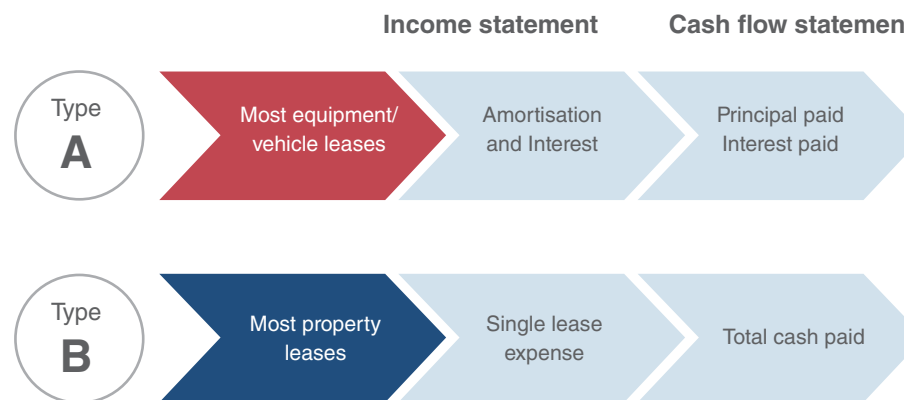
Income statement

Cash flow statemen

Type
A

Most equipment/ vehicle leases

Amortisation and Interest

Principal paid
Interest paid

Type
B

Most property leases

Single lease expense

Total cash paid